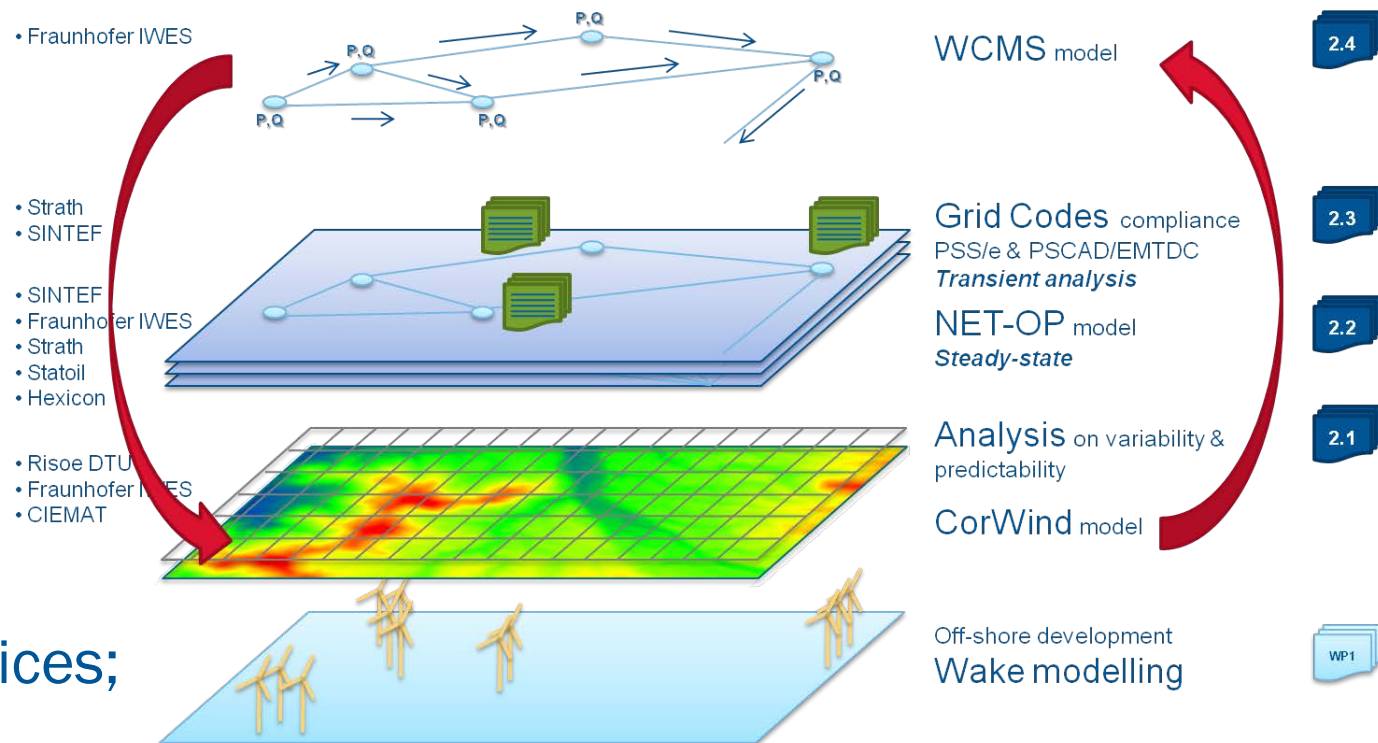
• Fraunhofer IWES

P,Q
P,Q
P,Q
P,Q
P,Q

WCMS model

2.4

• Strath
• SINTEF

Grid Codes compliance
PSS/e & PSCAD/EMTDC
*Transient analysis*

2.3

• SINTEF
• Fraunhofer IWES
• Strath
• Statoil
• Hexicon

NET-OP model
*Steady-state*

2.2

• Risoe DTU
• Fraunhofer IWES
• CIEMAT

Analysis on variability & predictability

2.1

CorWind model

ices;

Off-shore development
Wake modelling

WP1